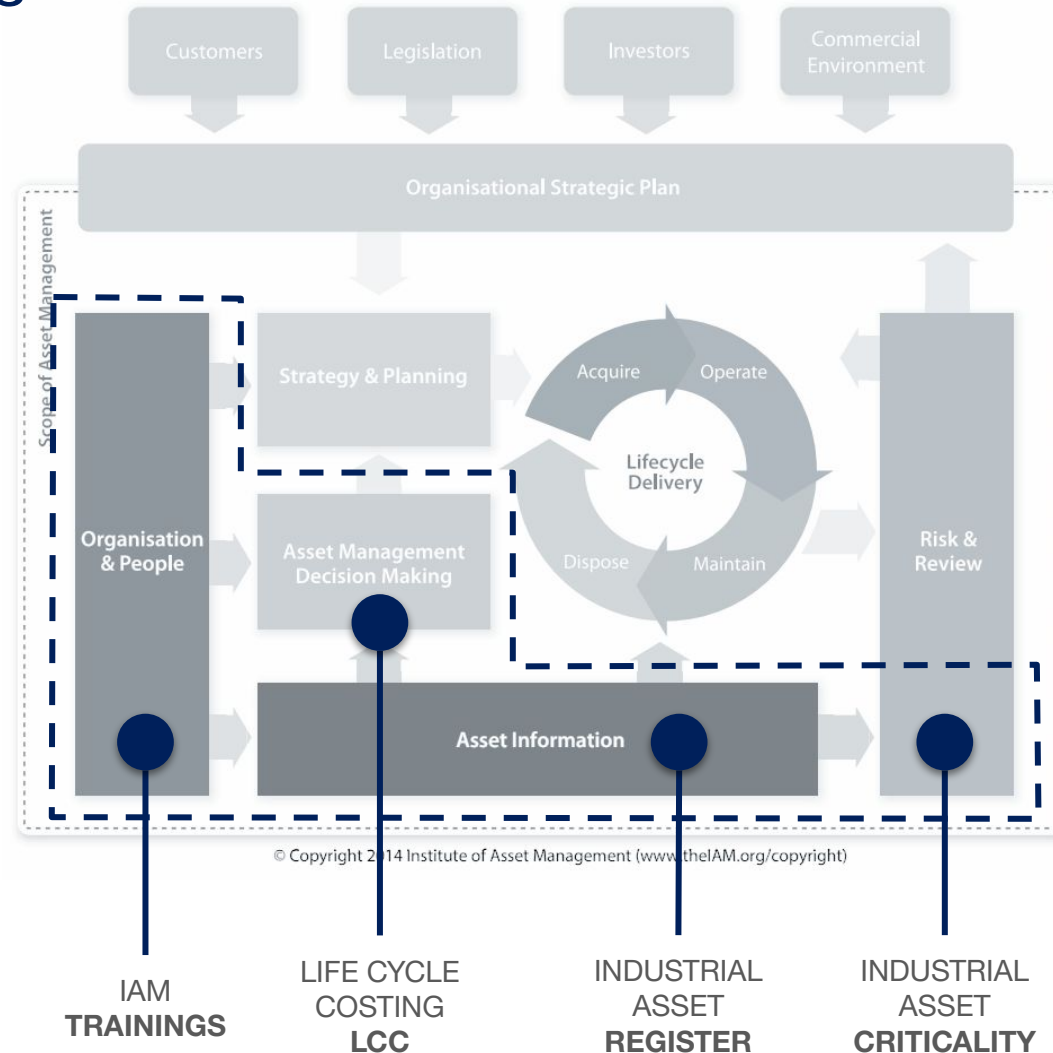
Customers

Legislation

Investors

Commercial Environment

Organisational Strategic Plan

Scope of Asset Management

Organisation & People

Strategy & Planning

Acquire

Operate

Lifecycle Delivery

Dispose

Maintain

Asset Management Decision Making

Risk & Review

Asset Information

© Copyright 2014 Institute of Asset Management (www.theIAM.org/copyright)

IAM
TRAININGS

LIFE CYCLE
COSTING
LCC

INDUSTRIAL
ASSET
REGISTER

INDUSTRIAL
ASSET
CRITICALITY